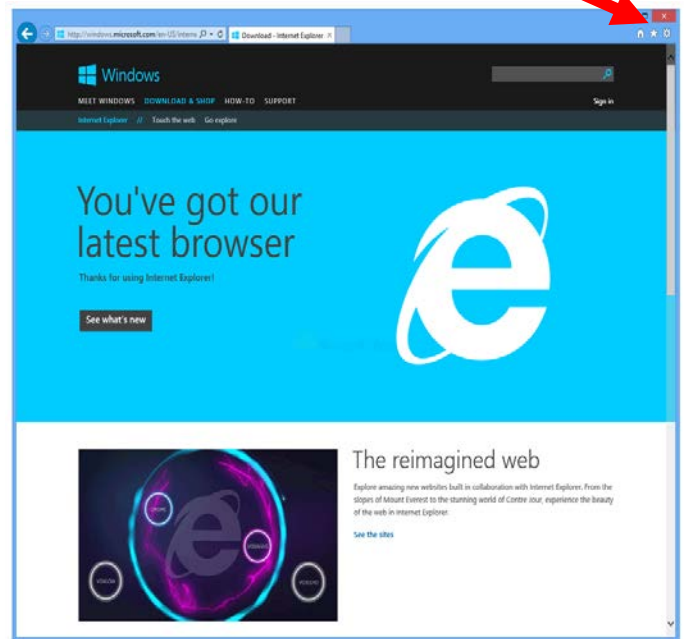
http://windows.microsoft.com/en-US/interne
Download - Internet Explorer

Windows

MEET WINDOWS DOWNLOAD & SHOP HOW-TO SUPPORT

Sign in

Internet Explorer // Touch the web Go explore

You've got our latest browser

Thanks for using Internet Explorer!

See what's new

The reimagined web

Explore amazing new websites built in collaboration with Internet Explorer. From the slopes of Mount Everest to the stunning world of Contre Jour, experience the beauty of the web in Internet Explorer.

See the sites